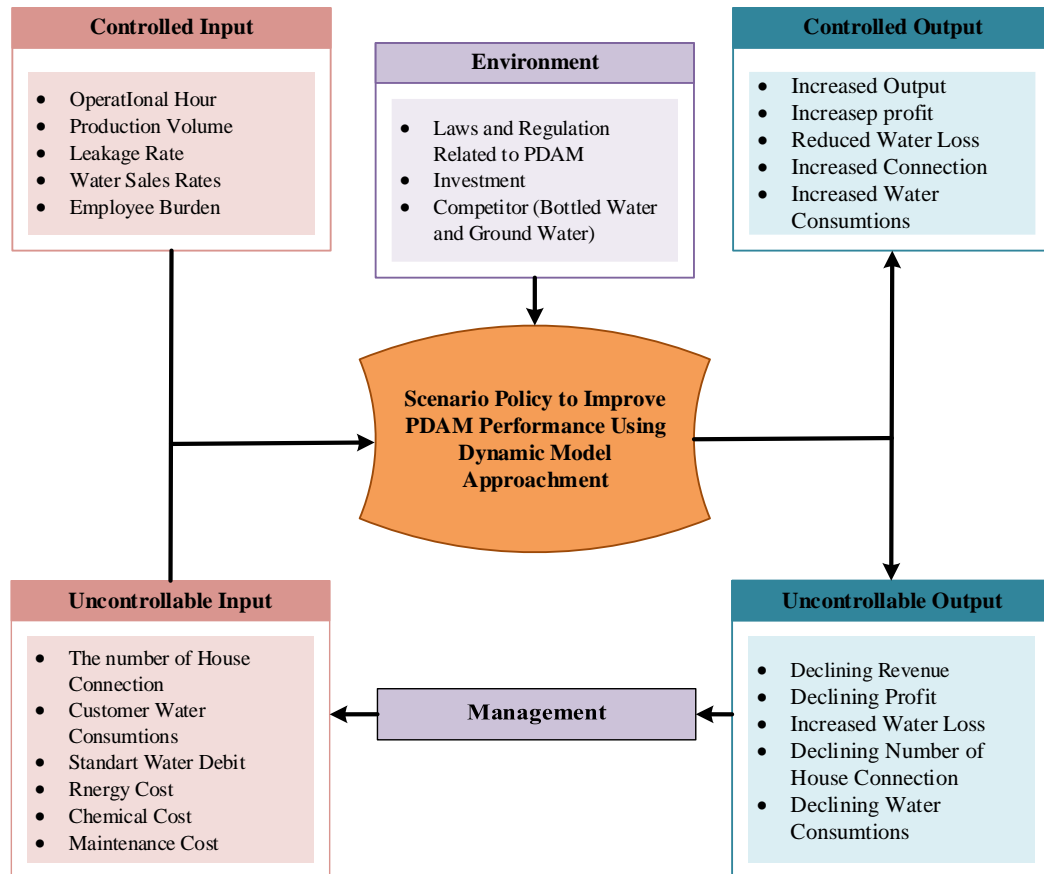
Controlled Input

- OperatIonal Hour
- Production Volume
- Leakage Rate
- Water Sales Rates
- Employee Burden

Environment

- Laws and Regulation Related to PDAM
- Investment
- Competitor (Bottled Water and Ground Water)

Controlled Output

- Increased Output
- Increasep profit
- Reduced Water Loss
- Increased Connection
- Increased Water Consumtions

Scenario Policy to Improve PDAM Performance Using Dynamic Model Approachment

Uncontrollable Input

- The number of House Connection
- Customer Water Consumtions
- Standart Water Debit
- Rnergy Cost
- Chemical Cost
- Maintenance Cost

Management

Uncontrollable Output

- Declining Revenue
- Declining Profit
- Increased Water Loss
- Declining Number of House Connection
- Declining Water Consumtions